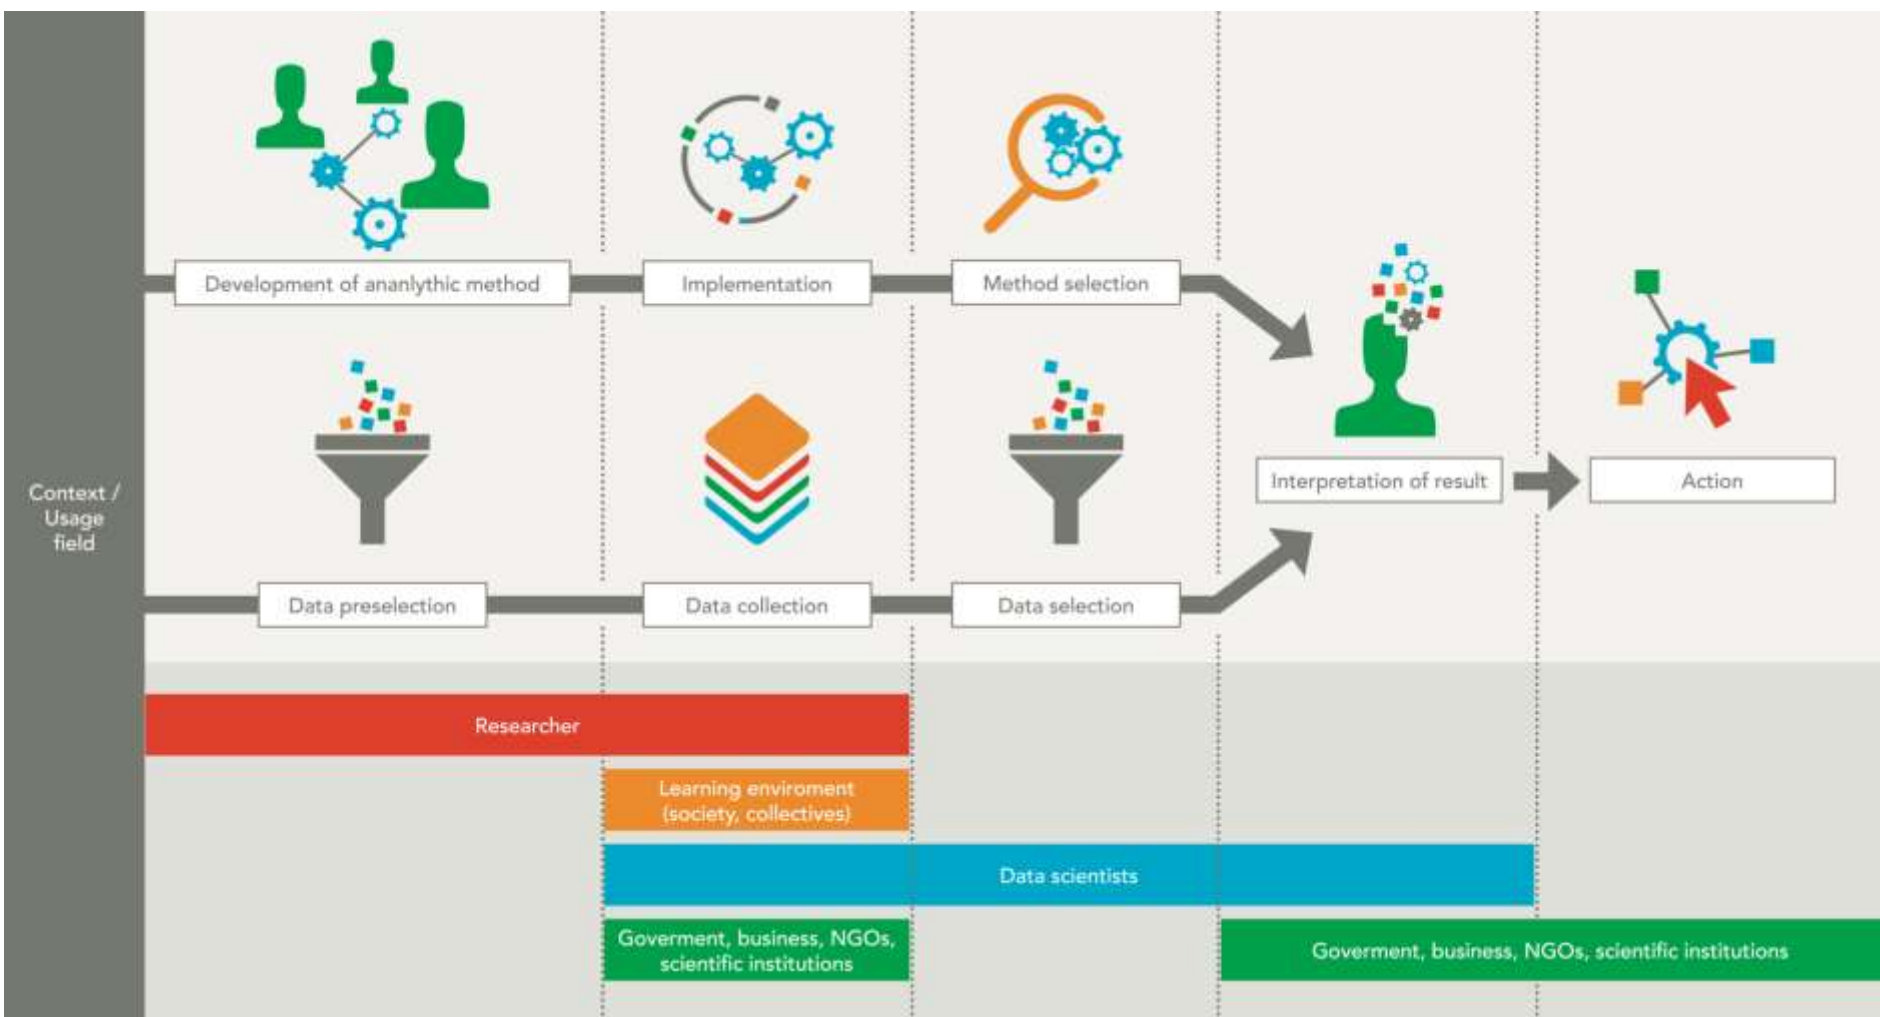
Context / Usage field

Development of ananlythic method

Implementation

Method selection

Interpretation of result

Action

Data preselection

Data collection

Data selection

Researcher

Learning enviroment (society, collectives)

Data scientists

Goverment, business, NGOs, scientific institutions

Goverment, business, NGOs, scientific institutions